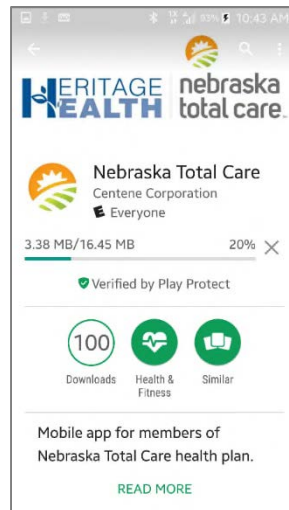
93% 10:43 AM

HERITAGE HEALTH nebraska total care

Nebraska Total Care
Centene Corporation
E Everyone

3.38 MB/16.45 MB 20%

Verified by Play Protect

100
Downloads

Health & Fitness

Similar

Mobile app for members of Nebraska Total Care health plan.

READ MORE